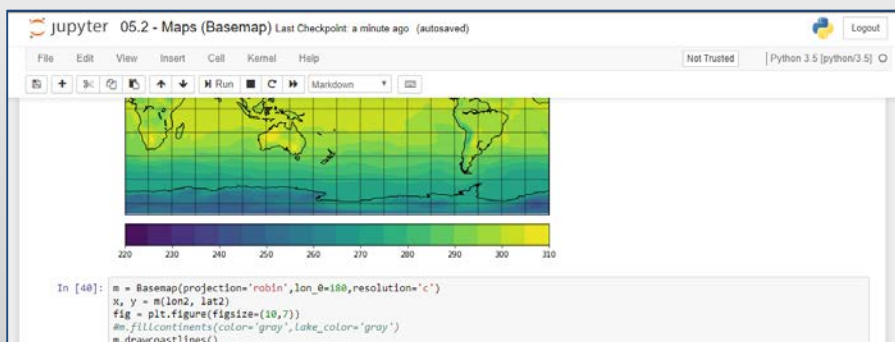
jupyter 05.2 - Maps (Basemap) Last Checkpoint: a minute ago (autosaved)

Logout

File Edit View Insert Cell Kernel Help

Not Trusted

Python 3.5 [python/3.5]

Run

Markdown

220 230 240 250 260 270 280 290 300 310

In [40]: m = Basemap(projection='robin',lon_0=180,resolution='c')
x, y = m(lon2, lat2)
fig = plt.figure(figsize=(10,7))
#m.fillcontinents(color='gray',lake_color='gray')
m.drawcoastlines()